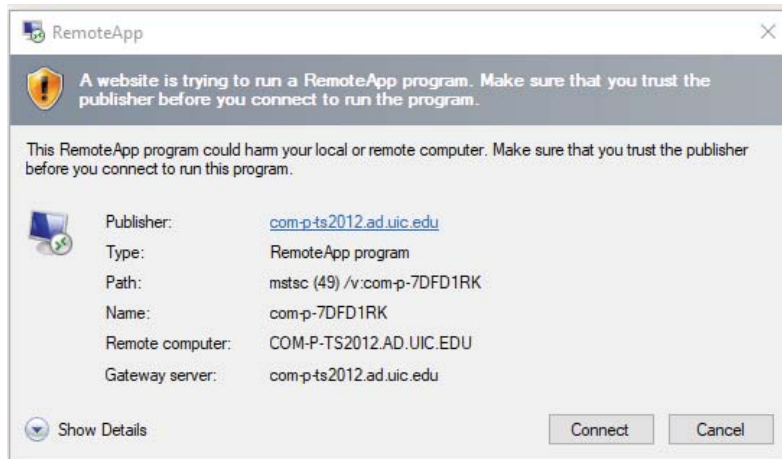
RemoteApp

A website is trying to run a RemoteApp program. Make sure that you trust the publisher before you connect to run the program.

This RemoteApp program could harm your local or remote computer. Make sure that you trust the publisher before you connect to run this program.

| | |
|---|---|
| Publisher: | com-p-ts2012.ad.uic.edu |
| Type: | RemoteApp program |
| Path: | mstsc (49) /v:com-p-7DFD1RK |
| Name: | com-p-7DFD1RK |
| Remote computer: | COM-P-TS2012.AD.UIC.EDU |
| Gateway server: | com-p-ts2012.ad.uic.edu |

Show Details

Connect

Cancel